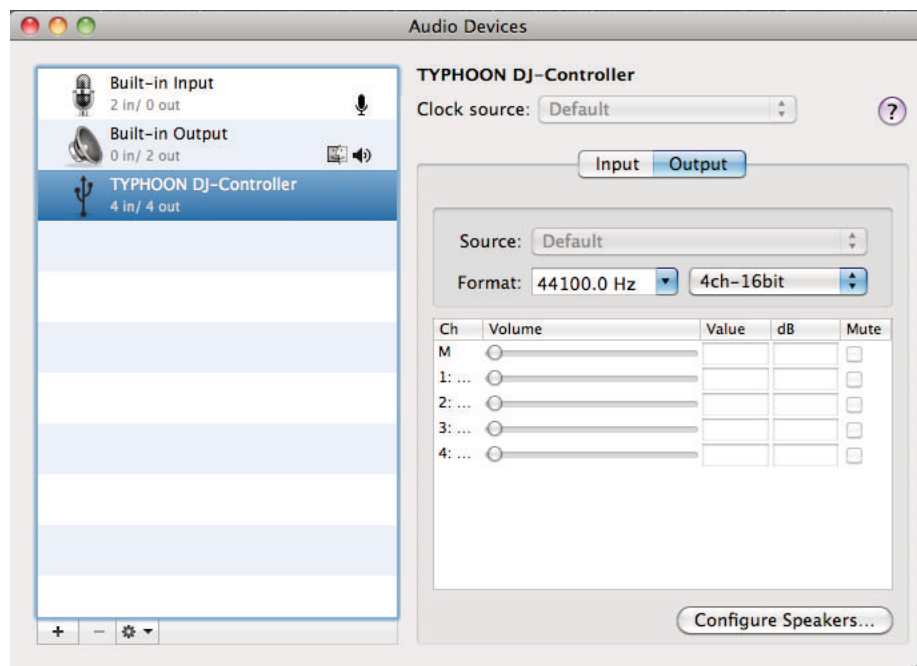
Audio Devices

Built-in Input
2 in/ 0 out

Built-in Output
0 in/ 2 out

TYPHOON DJ-Controller
4 in/ 4 out

+ − ✲

TYPHOON DJ-Controller

Clock source: Default

?

Input Output

Source: Default

Format: 44100.0 Hz 4ch-16bit

| Ch | Volume | Value | dB | Mute |
|---|---|---|---|---|
| M | | | | |
| 1: ... | | | | |
| 2: ... | | | | |
| 3: ... | | | | |
| 4: ... | | | | |

Configure Speakers...